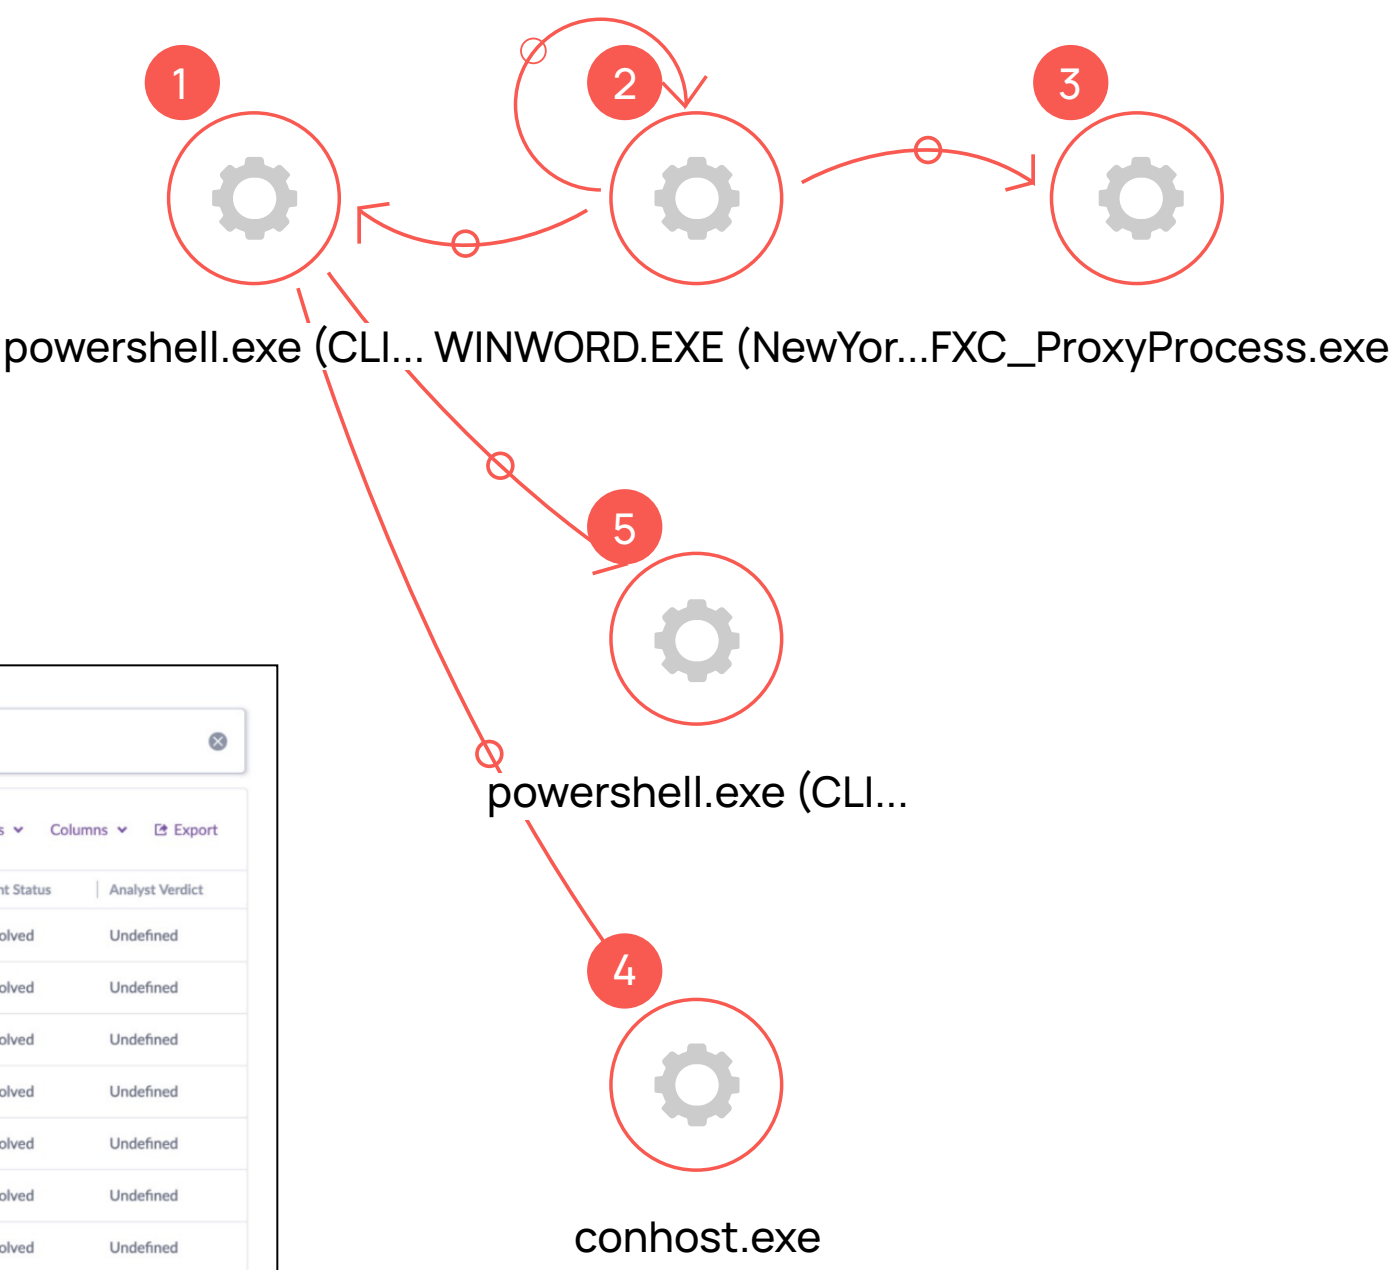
1 2 3

powershell.exe (CLI... WINWORD.EXE (NewYor...FXC_ProxyProcess.exe

5

powershell.exe (CLI...

4

conhost.exe

s Columns Export

| nt Status | Analyst Verdict |
|---|---|
| olved | Undefined |
| olved | Undefined |
| olved | Undefined |
| olved | Undefined |
| olved | Undefined |
| olved | Undefined |
| olved | Undefined |